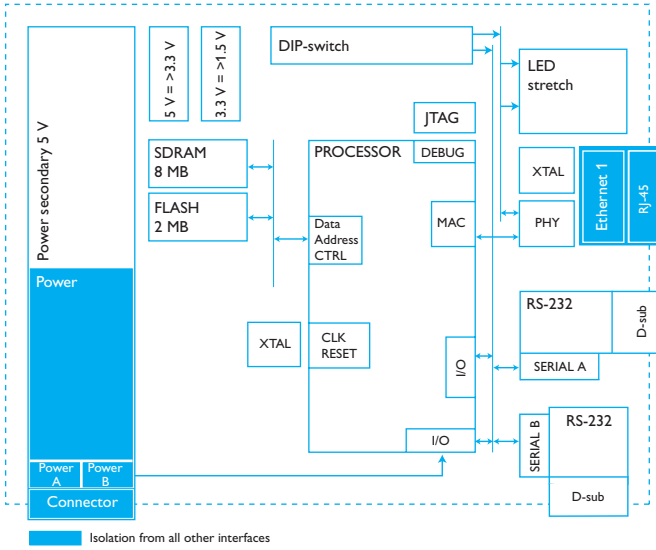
Power secondary 5 V

Power

Power A

Power B

Connector

5 V => 3.3 V

3.3 V => 1.5 V

DIP-switch

LED stretch

JTAG

SDRAM 8 MB

FLASH 2 MB

PROCESSOR

DEBUG

Data Address CTRL

MAC

XTAL

PHY

Ethernet 1

RJ-45

XTAL

CLK RESET

I/O

RS-232

D-sub

SERIAL A

I/O

SERIAL B

RS-232

D-sub

Isolation from all other interfaces